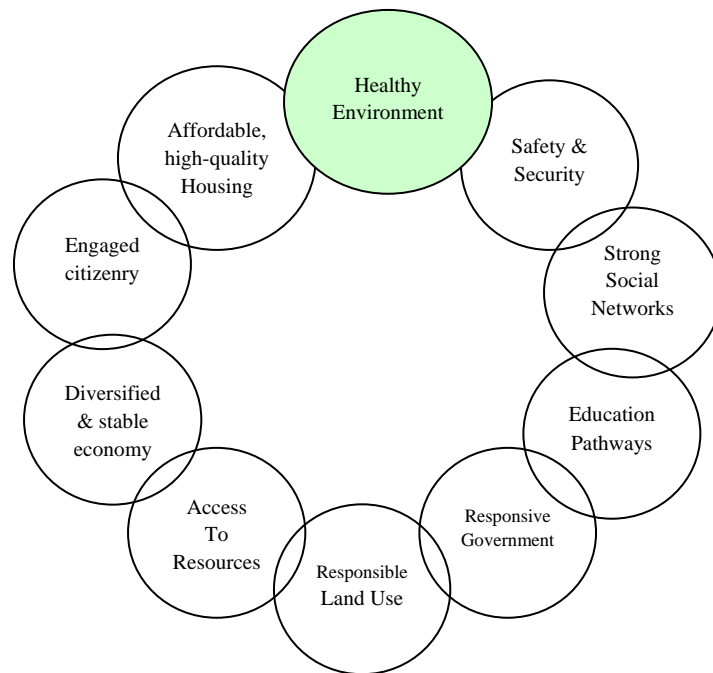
Healthy Environment

Safety & Security

Strong Social Networks

Education Pathways

Responsive Government

Responsible Land Use

Access To Resources

Diversified & stable economy

Engaged citizenry

Affordable, high-quality Housing